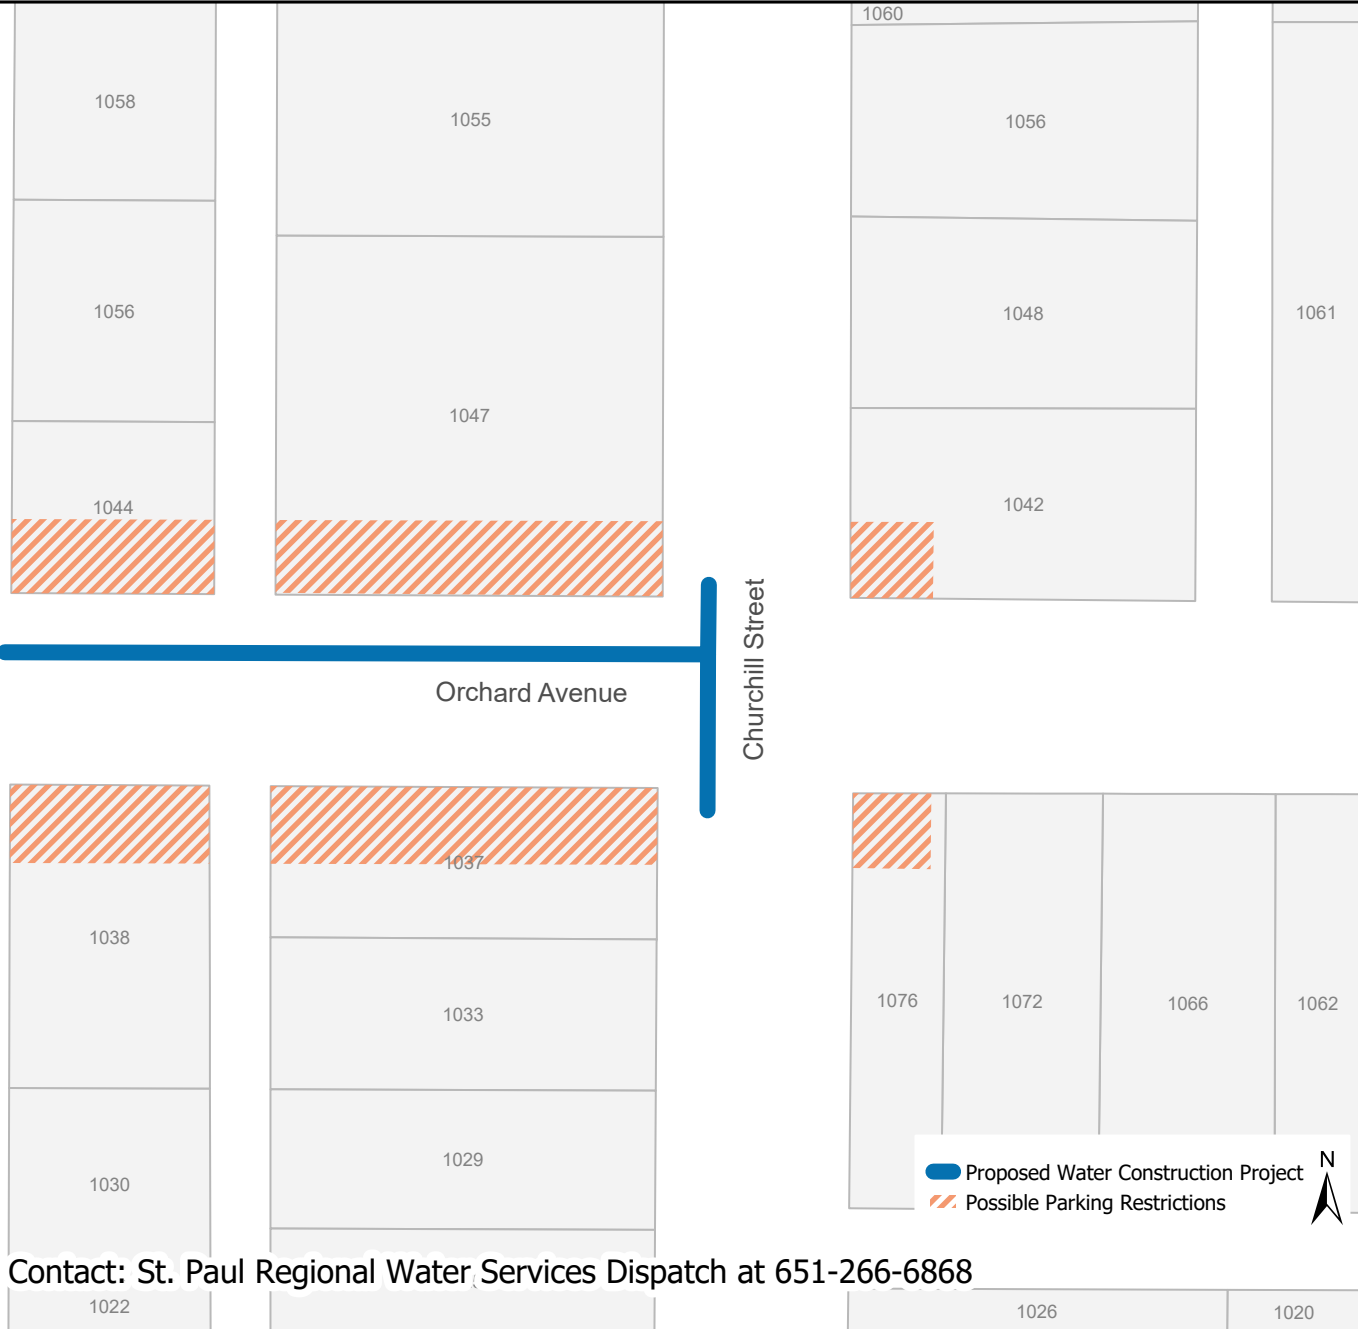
1058

1055

1060

1056

1056

1048

1061

1047

1044

1042

Churchill Street

Orchard Avenue

1037

1038

1033

1076

1072

1066

1062

1030

1029

Proposed Water Construction Project

Possible Parking Restrictions

N

Contact: St. Paul Regional Water Services Dispatch at 651-266-6868

1022

1026

1020